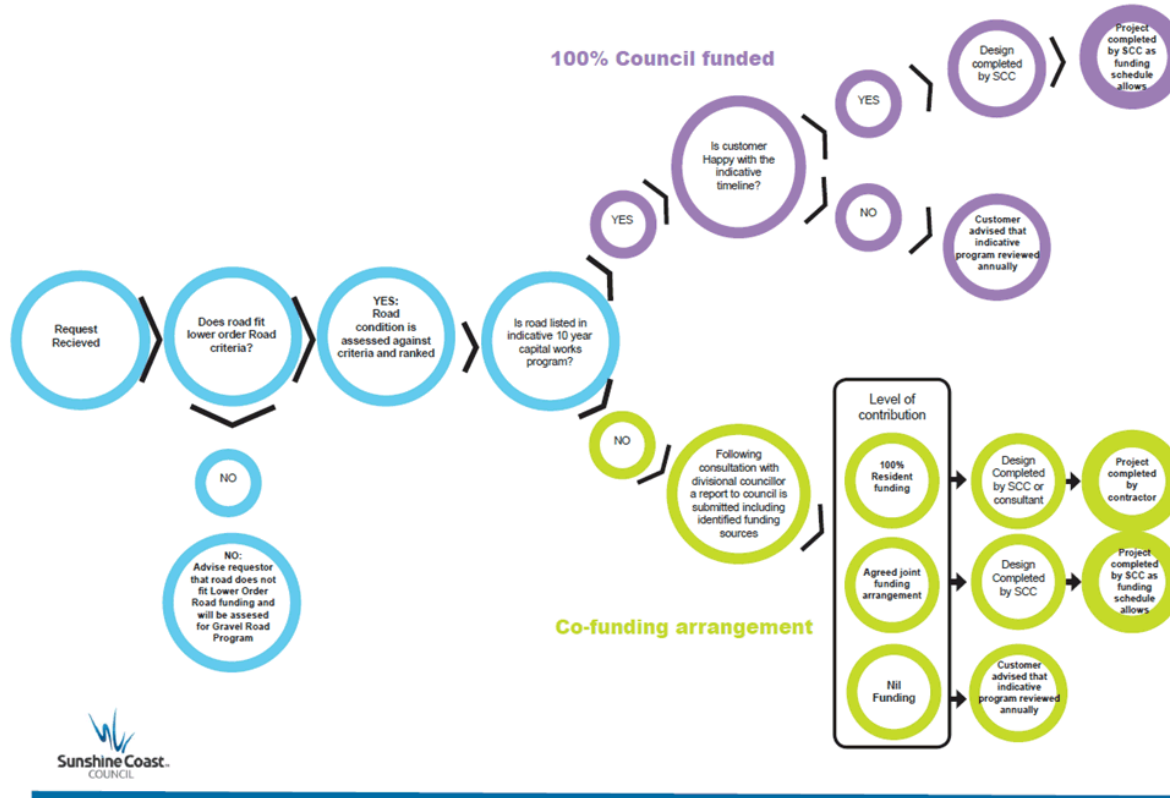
100% Council funded

Request Recieved

Does road fit lower order Road criteria?

NO

NO: Advise requestor that road does not fit Lower Order Road funding and will be assesed for Gravel Road Program

YES: Road condition is assessed against criteria and ranked

Is road listed in indicative 10 year capital works program?

YES

Is customer Happy with the indicative timeline?

YES

Design completed by SCC

Project completed by SCC as funding schedule allows

NO

Customer advised that indicative program reviewed annually

NO

Following consultation with divisional councillor a report to council is submitted including identified funding sources

Level of contribution

100% Resident funding

Design Completed by SCC or consultant

Project completed by contractor

Agreed joint funding arrangement

Design Completed by SCC

Project completed by SCC as funding schedule allows

Nil Funding

Customer advised that indicative program reviewed annually

Co-funding arrangement

Sunshine Coast COUNCIL